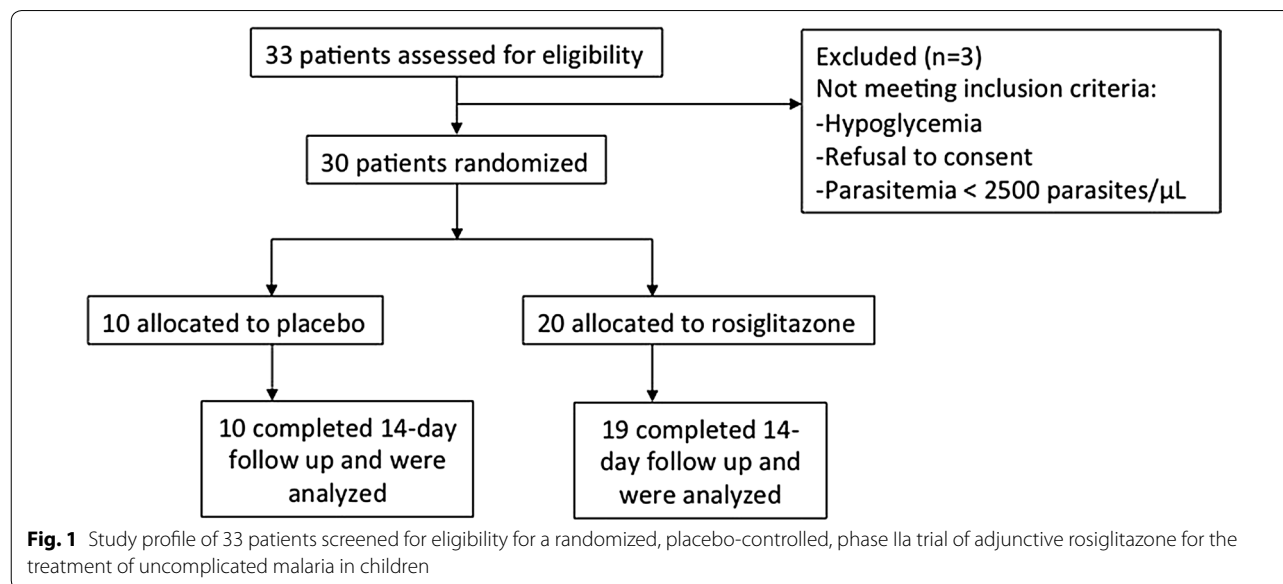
33 patients assessed for eligibility

Excluded (n=3)
Not meeting inclusion criteria:
-Hypoglycemia
-Refusal to consent
-Parasitemia < 2500 parasites/μL

30 patients randomized

10 allocated to placebo

20 allocated to rosiglitazone

10 completed 14-day follow up and were analyzed

19 completed 14-day follow up and were analyzed

**Fig. 1** Study profile of 33 patients screened for eligibility for a randomized, placebo-controlled, phase IIa trial of adjunctive rosiglitazone for the treatment of uncomplicated malaria in children